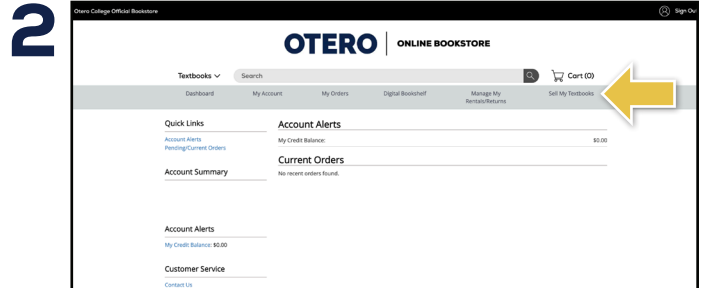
2

Otero College Official Bookstore

Sign Ou

OTERO | ONLINE BOOKSTORE

Textbooks

Search

Cart (0)

Dashboard My Account My Orders Digital Bookshelf Manage My Rentals/Returns Sell My Textbooks

Quick Links

Account Alerts
Pending/Current Orders

Account Summary

Account Alerts

My Credit Balance: $0.00

Customer Service

Contact Us

Account Alerts

My Credit Balance: $0.00

Current Orders

No recent orders found.